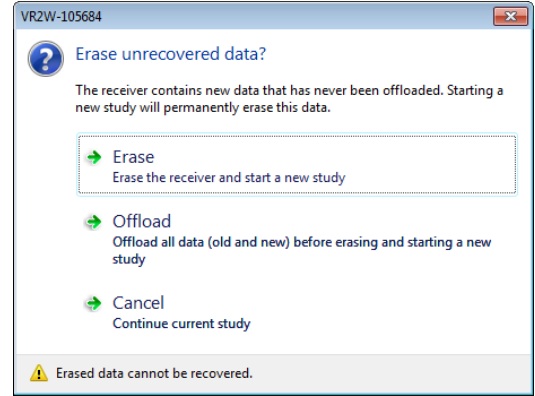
VR2W-105684

Erase unrecovered data?

The receiver contains new data that has never been offloaded. Starting a new study will permanently erase this data.

Erase
Erase the receiver and start a new study

Offload
Offload all data (old and new) before erasing and starting a new study

Cancel
Continue current study

Erased data cannot be recovered.